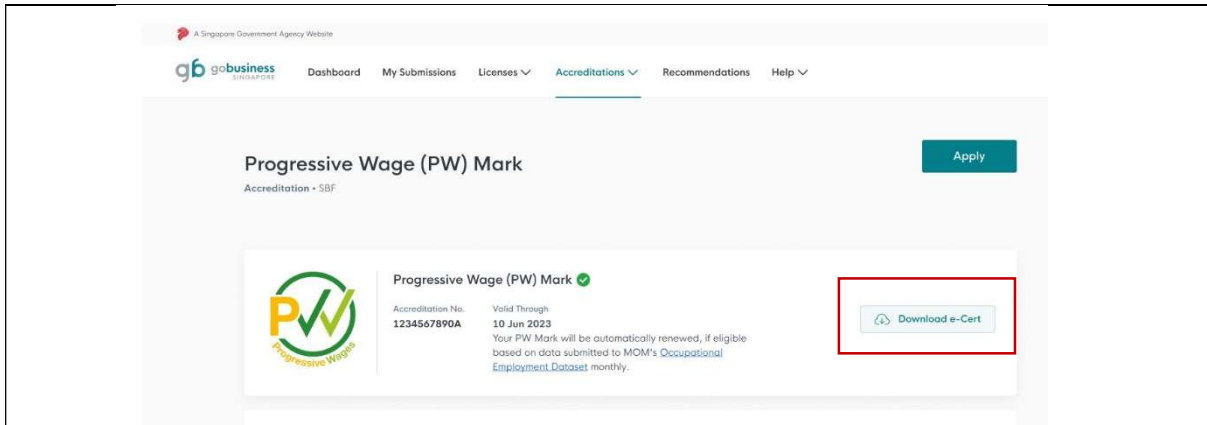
A Singapore Government Agency Website

gb gobusiness SINGAPORE Dashboard My Submissions Licenses Accreditations Recommendations Help

Progressive Wage (PW) Mark

Accreditation • SBF

Apply

PW Progressive Wages

Progressive Wage (PW) Mark

Accreditation No.
1234567890A

Valid Through
10 Jun 2023
Your PW Mark will be automatically renewed, if eligible based on data submitted to MOM's Occupational Employment Dataset monthly.

Download e-Cert